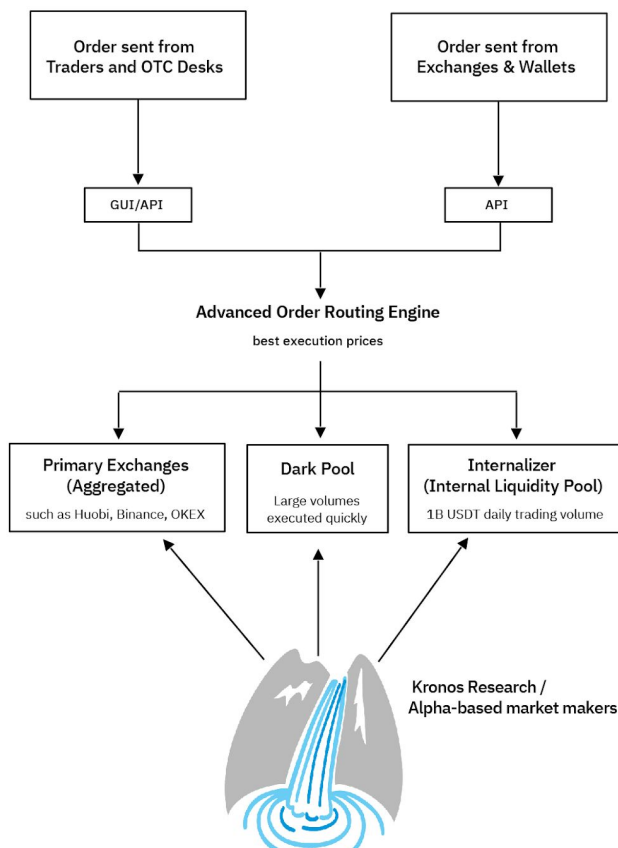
Order sent from Traders and OTC Desks

Order sent from Exchanges & Wallets

GUI/API

API

Advanced Order Routing Engine

best execution prices

Primary Exchanges (Aggregated)

such as Huobi, Binance, OKEX

Dark Pool

Large volumes executed quickly

Internalizer (Internal Liquidity Pool)

1B USDT daily trading volume

Kronos Research / Alpha-based market makers